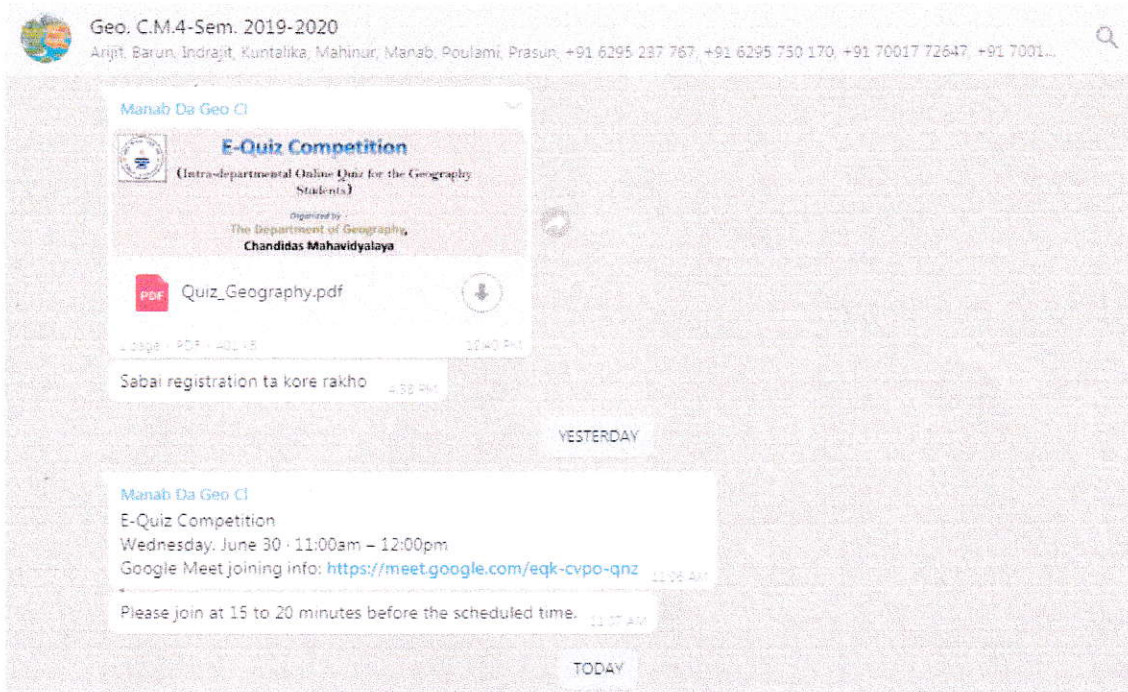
Geo. C.M.4-Sem. 2019-2020
Arijit, Barun, Indrajit, Kuntalika, Mahinur, Manab, Poulami, Prasun, +91 6295 237 767, +91 6295 750 170, +91 70017 72647, +91 7001...

Manab Da Geo CI

E-Quiz Competition
(Intra-departmental Online Quiz for the Geography Students)
Organized by :
The Department of Geography,
Chandidas Mahavidyalaya

Quiz_Geography.pdf
1 page · PDF · 401 kB
10:40 PM

Sabai registration ta kore rakho 4:38 PM

YESTERDAY

Manab Da Geo CI
E-Quiz Competition
Wednesday, June 30 · 11:00am – 12:00pm
Google Meet joining info: https://meet.google.com/eqk-cvpo-qnz 11:06 AM

Please join at 15 to 20 minutes before the scheduled time. 11:07 AM

TODAY